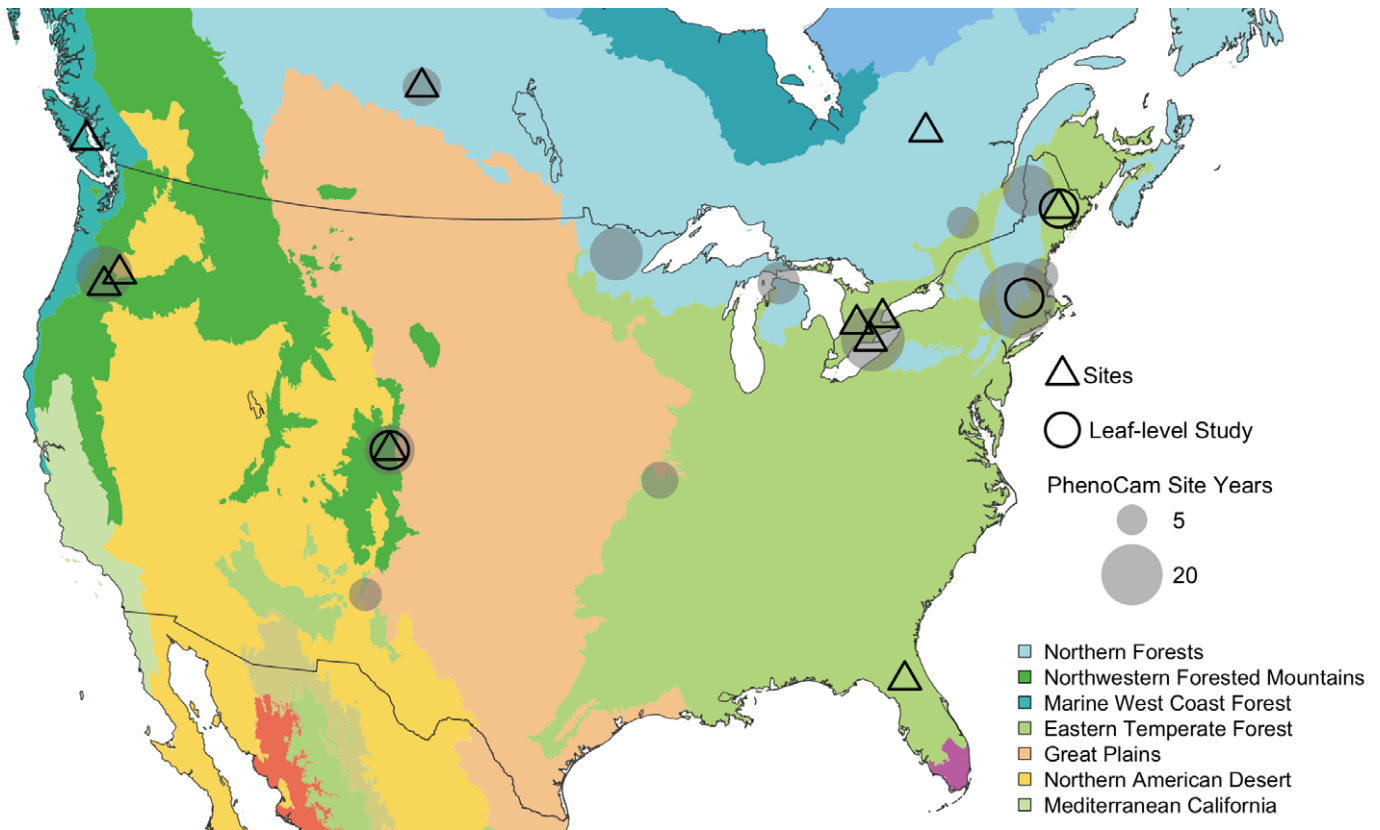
Sites

Leaf-level Study

PhenoCam Site Years

5

20

Northern Forests
Northwestern Forested Mountains
Marine West Coast Forest
Eastern Temperate Forest
Great Plains
Northern American Desert
Mediterranean California